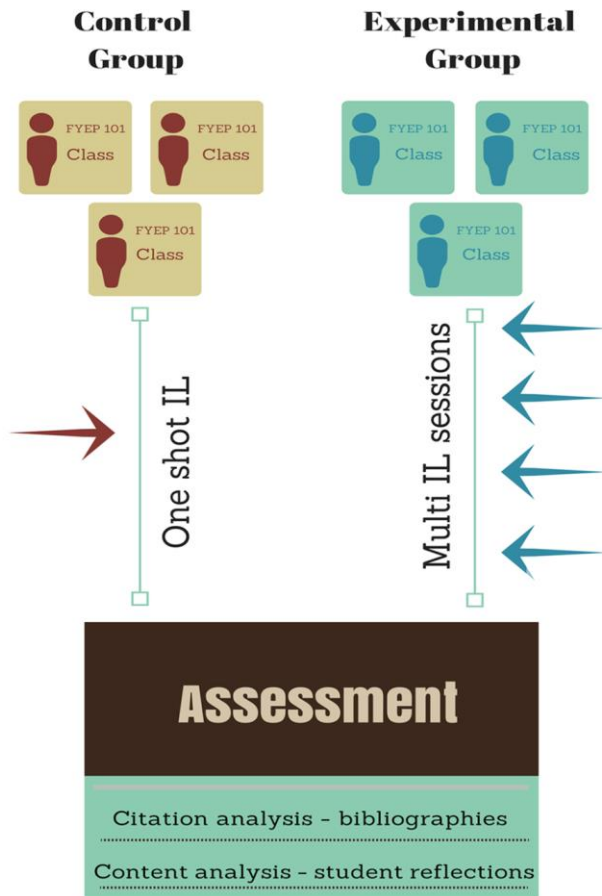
Control Group

FYEP 101 Class

FYEP 101 Class

FYEP 101 Class

One shot IL

Experimental Group

FYEP 101 Class

FYEP 101 Class

FYEP 101 Class

Multi IL sessions

Assessment

Citation analysis - bibliographies

Content analysis - student reflections